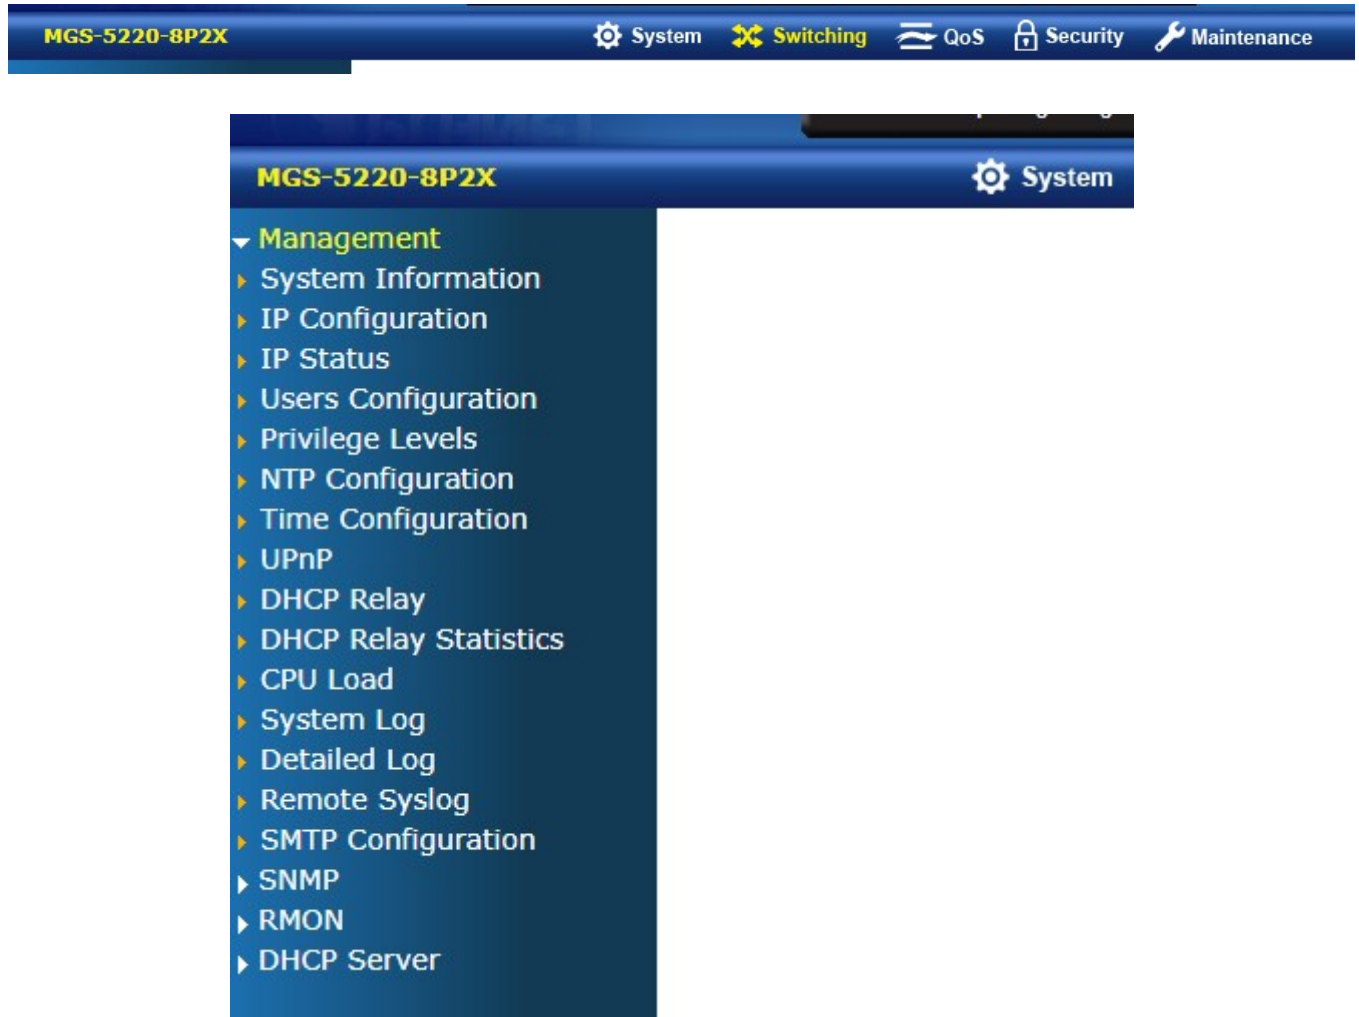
MGS-5220-8P2X System Switching QoS Security Maintenance

MGS-5220-8P2X System

Management
System Information
IP Configuration
IP Status
Users Configuration
Privilege Levels
NTP Configuration
Time Configuration
UPnP
DHCP Relay
DHCP Relay Statistics
CPU Load
System Log
Detailed Log
Remote Syslog
SMTP Configuration
SNMP
RMON
DHCP Server